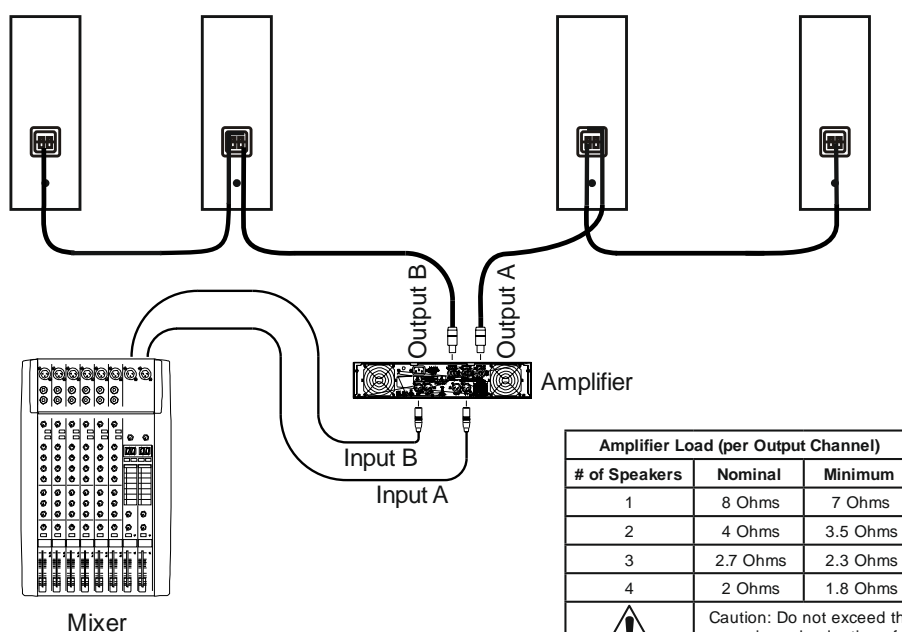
Output B

Output A

Amplifier

Input B

Input A

Mixer

| Amplifier Load (per Output Channel) | | |
|---|---|---|
| # of Speakers | Nominal | Minimum |
| 1 | 8 Ohms | 7 Ohms |
| 2 | 4 Ohms | 3.5 Ohms |
| 3 | 2.7 Ohms | 2.3 Ohms |
| 4 | 2 Ohms | 1.8 Ohms |

Caution: Do not exceed th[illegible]